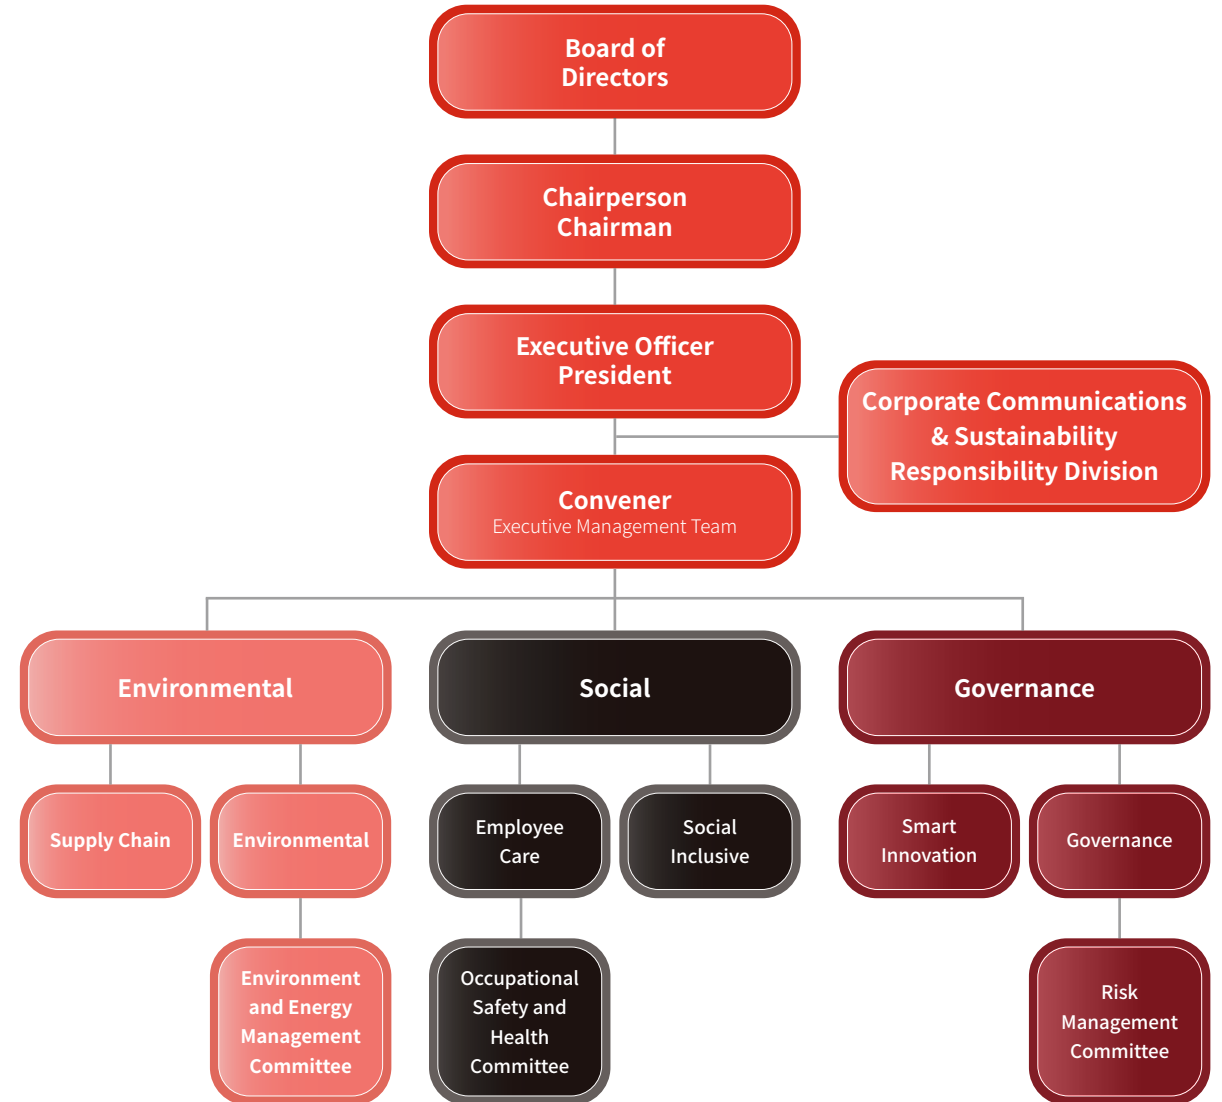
Board of Directors

Chairperson
Chairman

Executive Officer
President

Corporate Communications & Sustainability Responsibility Division

Convener
Executive Management Team

Environmental

Social

Governance

Supply Chain

Environmental

Employee Care

Social Inclusive

Smart Innovation

Governance

Environment and Energy Management Committee

Occupational Safety and Health Committee

Risk Management Committee